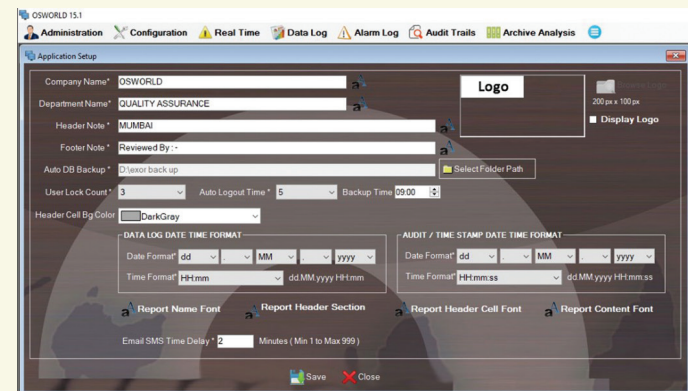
OSWORLD 15.1

Administration Configuration Real Time Data Log Alarm Log Audit Trails Archive Analysis

Application Setup

Company Name* OSWORLD

Department Name* QUALITY ASSURANCE

Header Note * MUMBAI

Footer Note * Reviewed By : -

Auto DB Backup * D:\exor back up

Select Folder Path

Logo

Browse Logo

200 px x 100 px

Display Logo

User Lock Count * 3

Auto Logout Time * 5

Backup Time 09:00

Header Cell Bg Color DarkGray

DATA LOG DATE TIME FORMAT

Date Format* dd . MM . yyyy

Time Format* HH:mm dd.MM.yyyy HH:mm

AUDIT / TIME STAMP DATE TIME FORMAT

Date Format* dd . MM . yyyy

Time Format* HH:mm:ss dd.MM.yyyy HH:mm:ss

Report Name Font

Report Header Section

Report Header Cell Font

Report Content Font

Email SMS Time Delay * 2 Minutes ( Min 1 to Max 999 )

Save Close